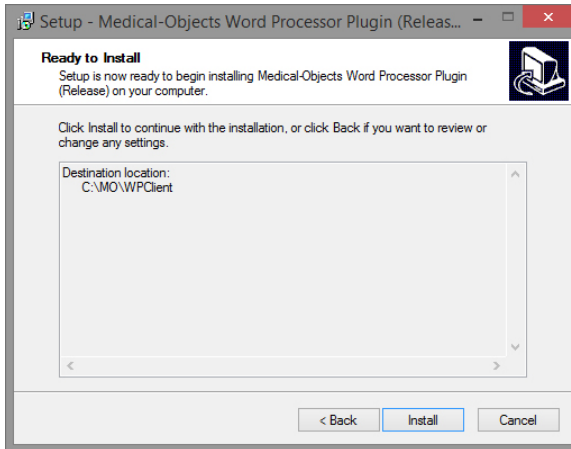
Setup - Medical-Objects Word Processor Plugin (Releas...

Ready to Install

Setup is now ready to begin installing Medical-Objects Word Processor Plugin (Release) on your computer.

Click Install to continue with the installation, or click Back if you want to review or change any settings.

Destination location:
C:\MO\WPClient

< Back
Install
Cancel